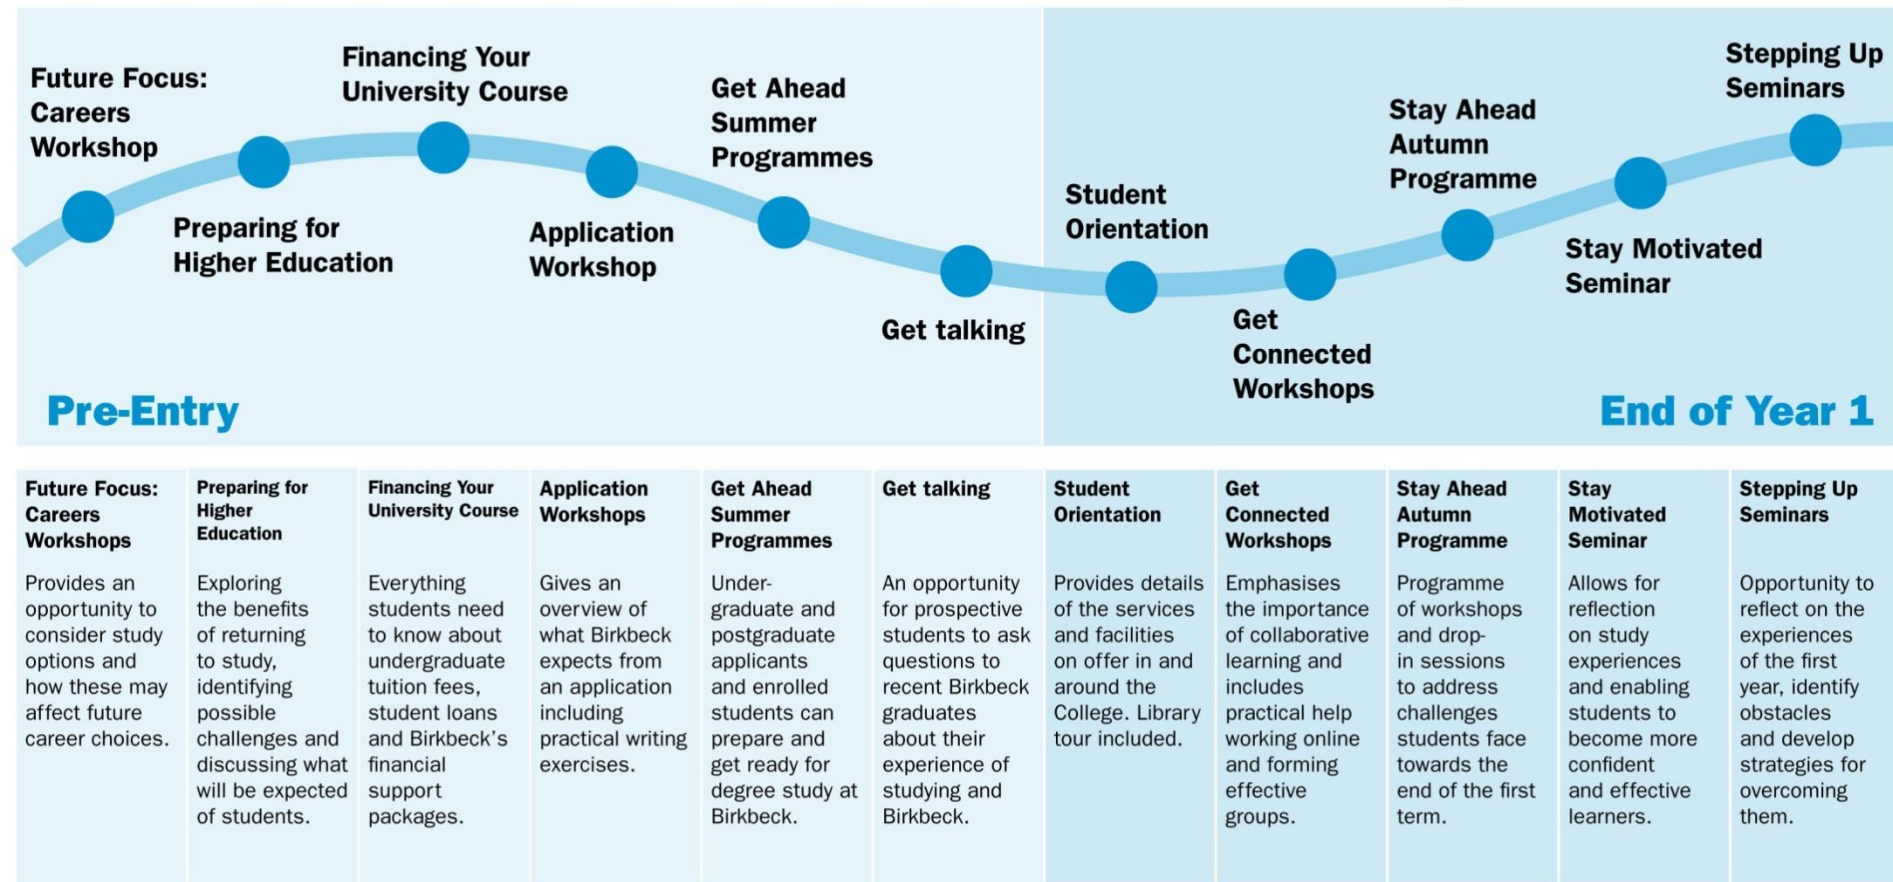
Future Focus: Careers Workshop

Preparing for Higher Education

Financing Your University Course

Application Workshop

Get Ahead Summer Programmes

Get talking

Student Orientation

Get Connected Workshops

Stay Ahead Autumn Programme

Stay Motivated Seminar

Stepping Up Seminars

Pre-Entry

End of Year 1

| Future Focus: Careers Workshops | Preparing for Higher Education | Financing Your University Course | Application Workshops | Get Ahead Summer Programmes | Get talking | Student Orientation | Get Connected Workshops | Stay Ahead Autumn Programme | Stay Motivated Seminar | Stepping Up Seminars |
|---|---|---|---|---|---|---|---|---|---|---|
| Provides an opportunity to consider study options and how these may affect future career choices. | Exploring the benefits of returning to study, identifying possible challenges and discussing what will be expected of students. | Everything students need to know about undergraduate tuition fees, student loans and Birkbeck's financial support packages. | Gives an overview of what Birkbeck expects from an application including practical writing exercises. | Undergraduate and postgraduate applicants and enrolled students can prepare and get ready for degree study at Birkbeck. | An opportunity for prospective students to ask questions to recent Birkbeck graduates about their experience of studying and Birkbeck. | Provides details of the services and facilities on offer in and around the College. Library tour included. | Emphasises the importance of collaborative learning and includes practical help working online and forming effective groups. | Programme of workshops and drop-in sessions to address challenges students face towards the end of the first term. | Allows for reflection on study experiences and enabling students to become more confident and effective learners. | Opportunity to reflect on the experiences of the first year, identify obstacles and develop strategies for overcoming them. |